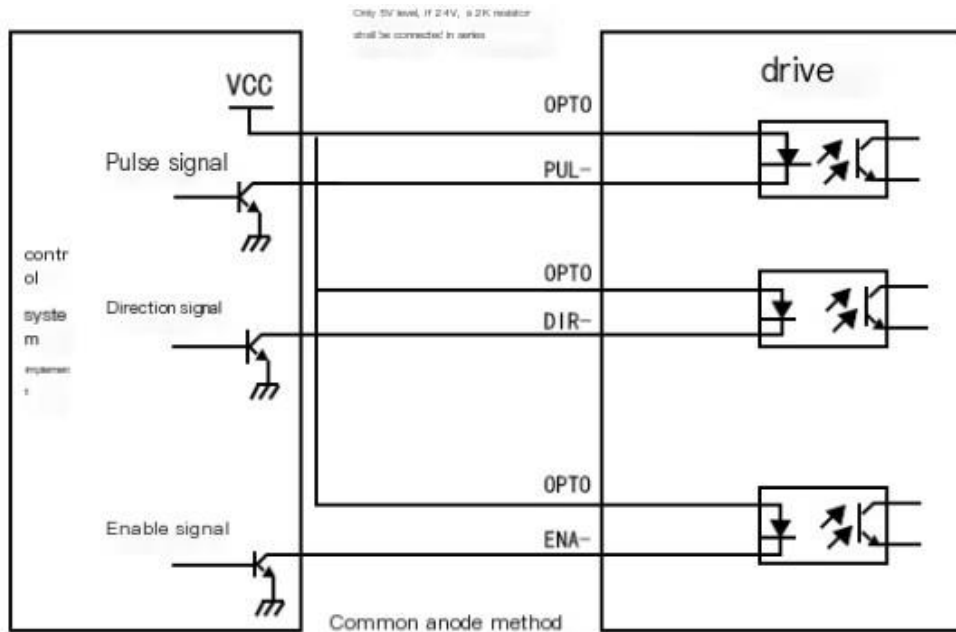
Only 5V level, if 24V, a 2K resistor shall be connected in series

VCC

drive

OPTO

PUL-

Pulse signal

control system implement

OPTO

DIR-

Direction signal

OPTO

ENA-

Enable signal

Common anode method